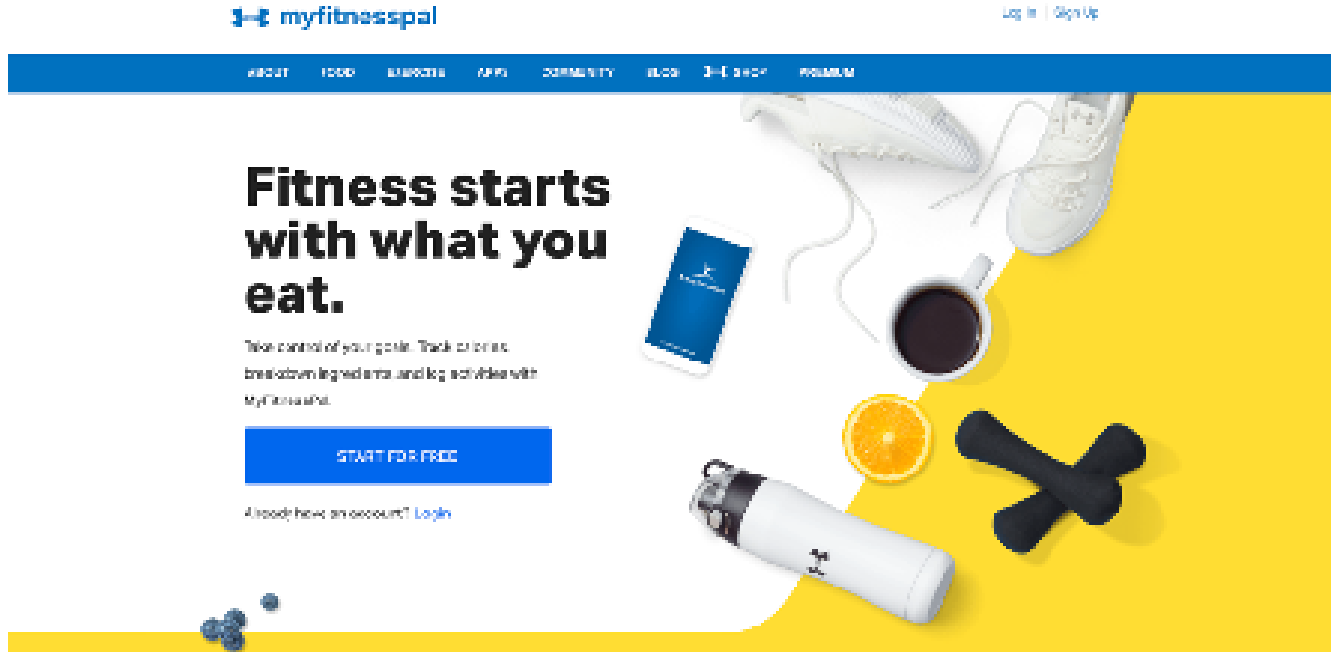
myfitnesspal

Log In | Sign Up

ABOUT FOOD EXERCISE APPS COMMUNITY BLOG SHOP PREMIUM

Fitness starts with what you eat.

Take control of your goals. Track calories, breakdown ingredients and log activities with MyFitnessPal.

START FOR FREE

Already have an account? Login